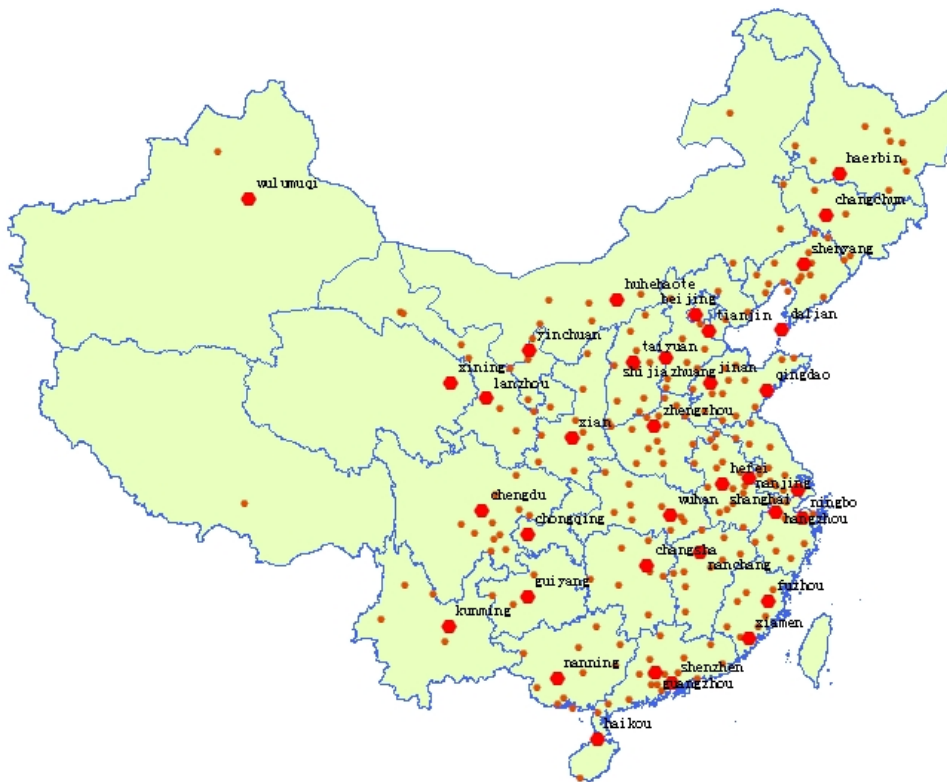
wulumuqi
haerbin
changchun
shenyang
huhehaote
beijing
tianjin
dalian
yinchuan
taiyuan
xining
shijiazhuang
jinan
qingdao
lanzhou
zhengzhou
xian
hefei
nanjing
chengdu
wuhan
shanghai
ningbo
hangzhou
chongqing
changsha
nanchang
guiyang
fuzhou
kunming
xiamen
nanning
shenzhen
guangzhou
haikou